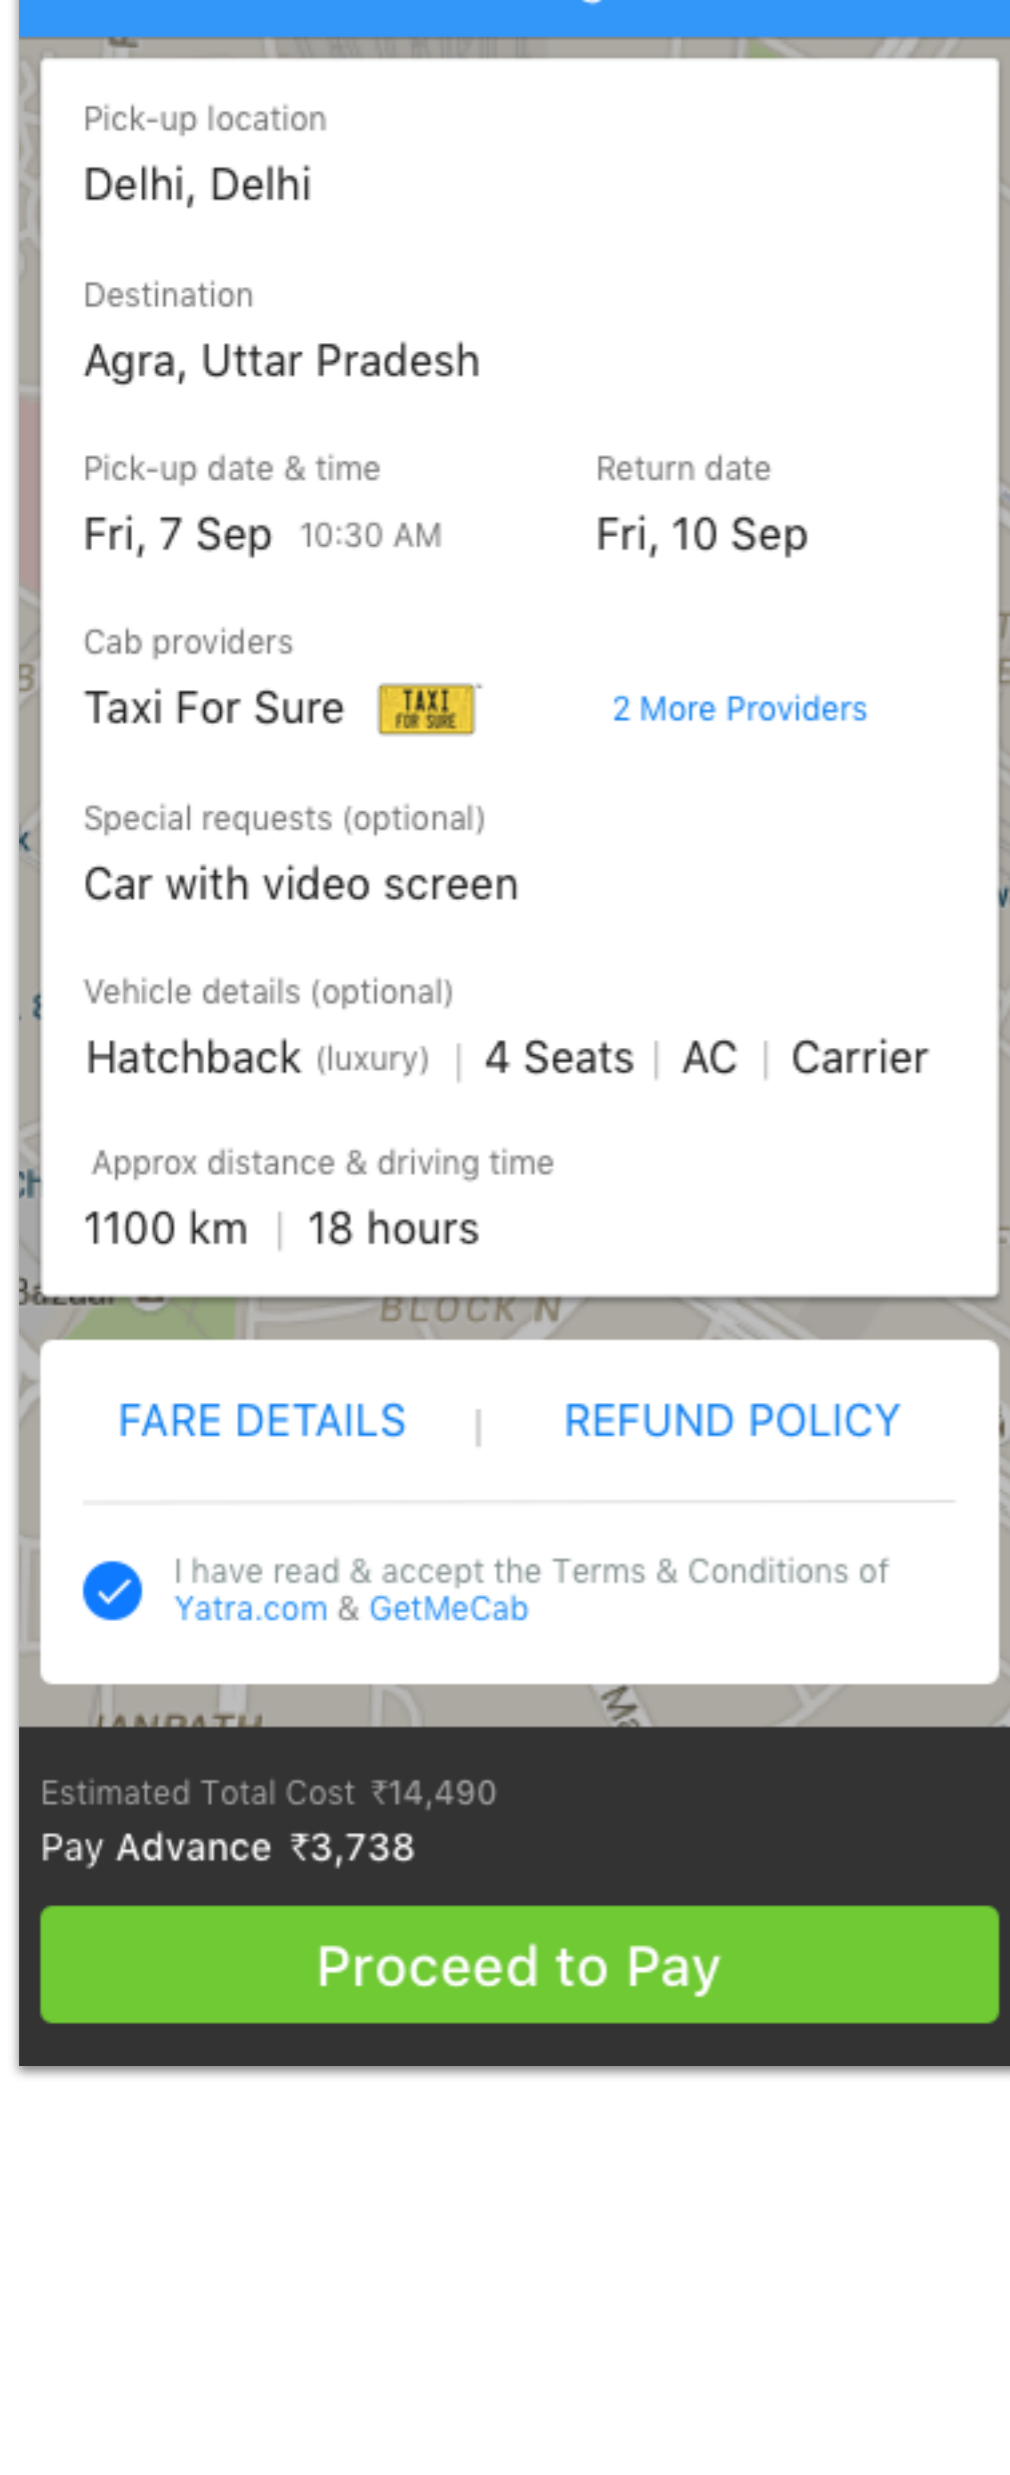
Pick-up location
Delhi, Delhi

Destination
Agra, Uttar Pradesh

Pick-up date & time
Fri, 7 Sep 10:30 AM

Return date
Fri, 10 Sep

Cab providers
Taxi For Sure TAXI FOR SURE

2 More Providers

Special requests (optional)
Car with video screen

Vehicle details (optional)
Hatchback (luxury) | 4 Seats | AC | Carrier

Approx distance & driving time
1100 km | 18 hours

BLOCK N

FARE DETAILS | REFUND POLICY

I have read & accept the Terms & Conditions of Yatra.com & GetMeCab

JANPATH

Estimated Total Cost ₹14,490
Pay Advance ₹3,738

Proceed to Pay